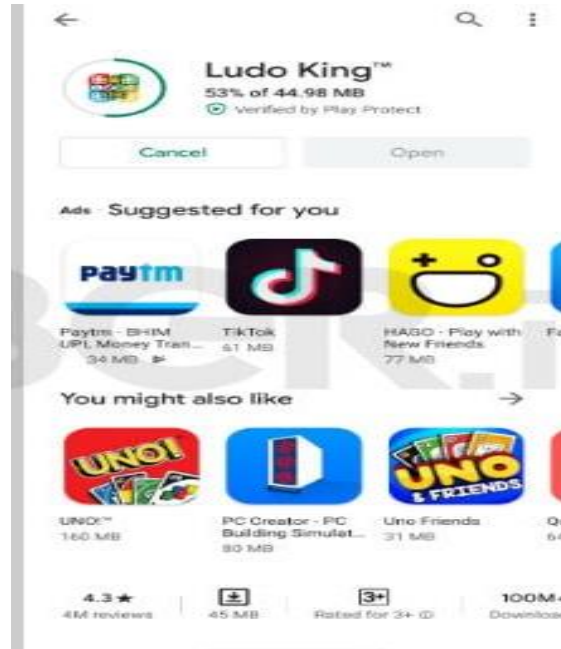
Ludo King™
53% of 44.98 MB
Verified by Play Protect

Cancel
Open

Ads Suggested for you

paytm
Paytm - BHIM UPI, Money Tran...
34 MB

TikTok
61 MB

HAGO - Play with New Friends
77 MB

Fa

You might also like →

UNO!
UNO!™
160 MB

PC Creator - PC Building Simulat...
80 MB

UNO & FRIENDS
Uno Friends
31 MB

Q
64

4.3★
4M reviews

45 MB

3+
Rated for 3+

100M+
Downloads